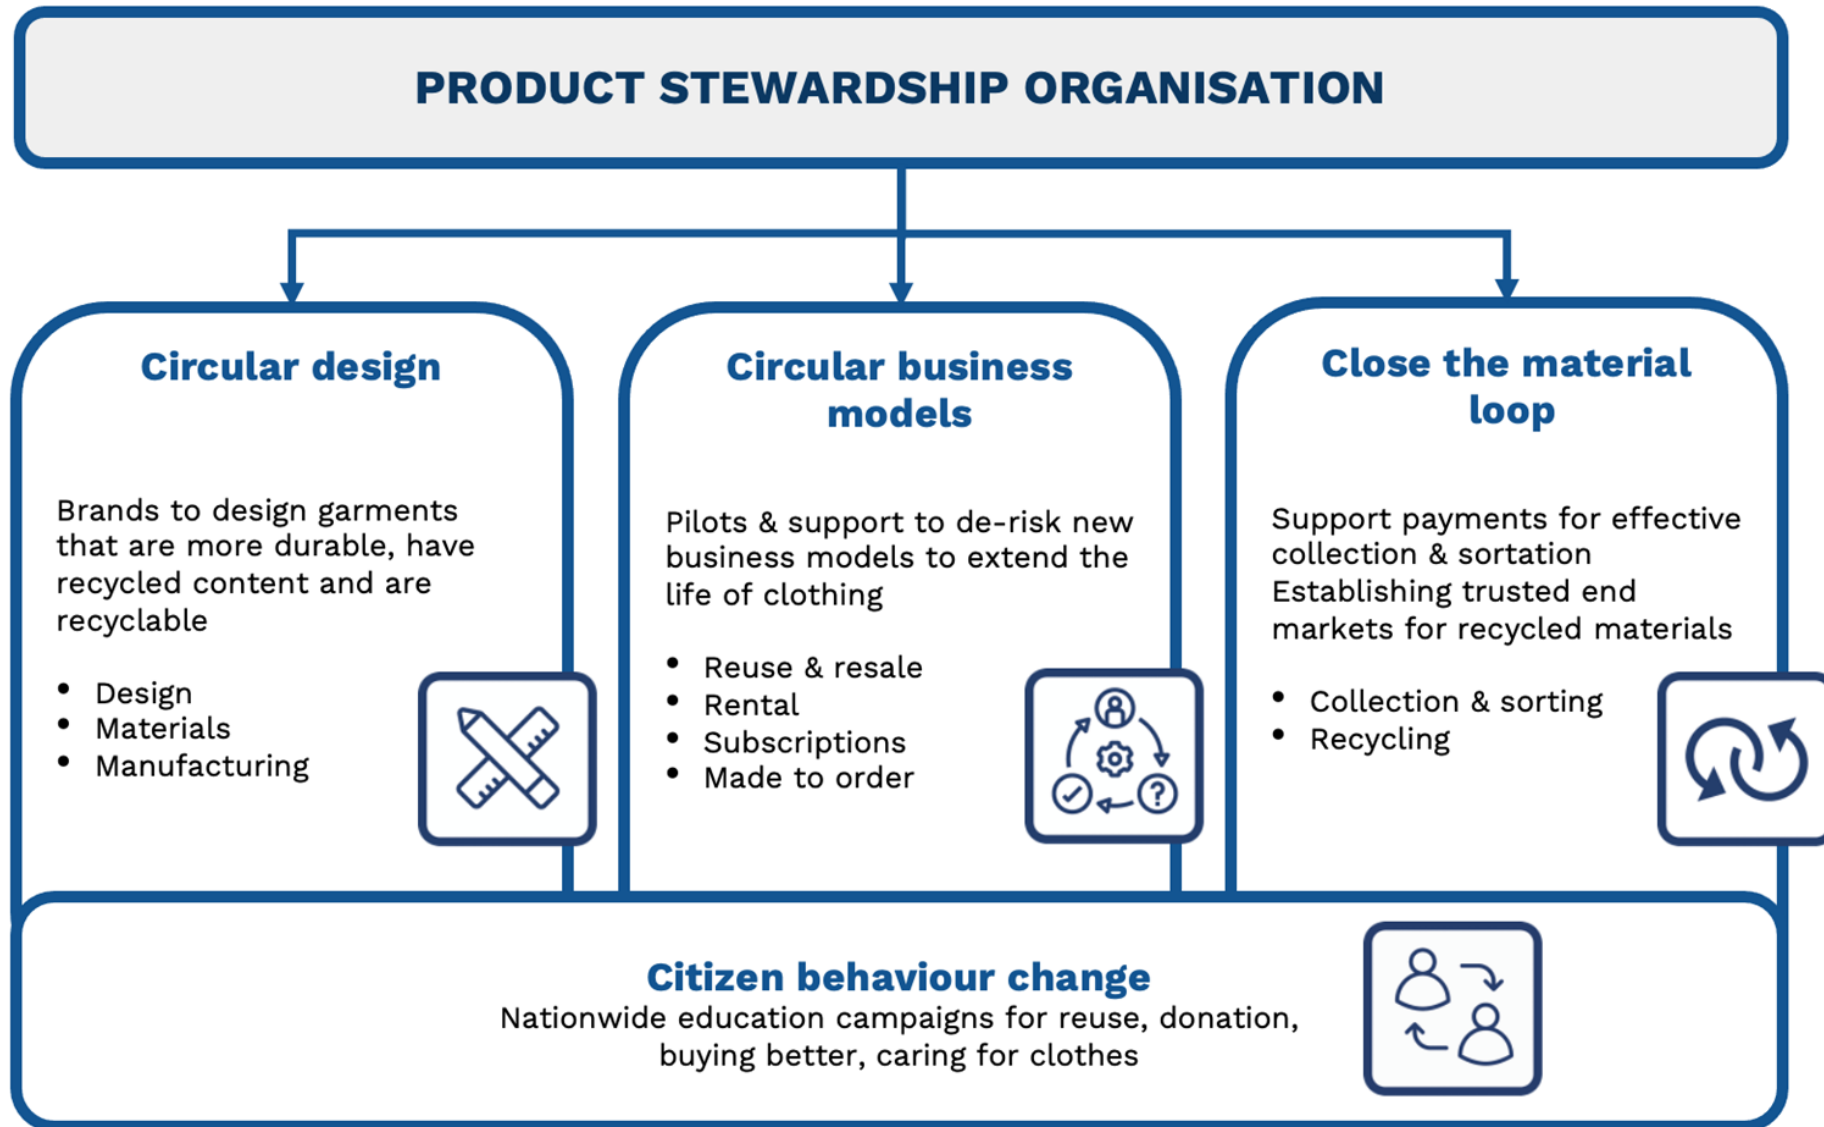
PRODUCT STEWARDSHIP ORGANISATION

Circular design

Brands to design garments that are more durable, have recycled content and are recyclable

- Design
- Materials
- Manufacturing

Circular business models

Pilots & support to de-risk new business models to extend the life of clothing

- Reuse & resale
- Rental
- Subscriptions
- Made to order

Close the material loop

Support payments for effective collection & sortation
Establishing trusted end markets for recycled materials

- Collection & sorting
- Recycling

Citizen behaviour change
Nationwide education campaigns for reuse, donation, buying better, caring for clothes